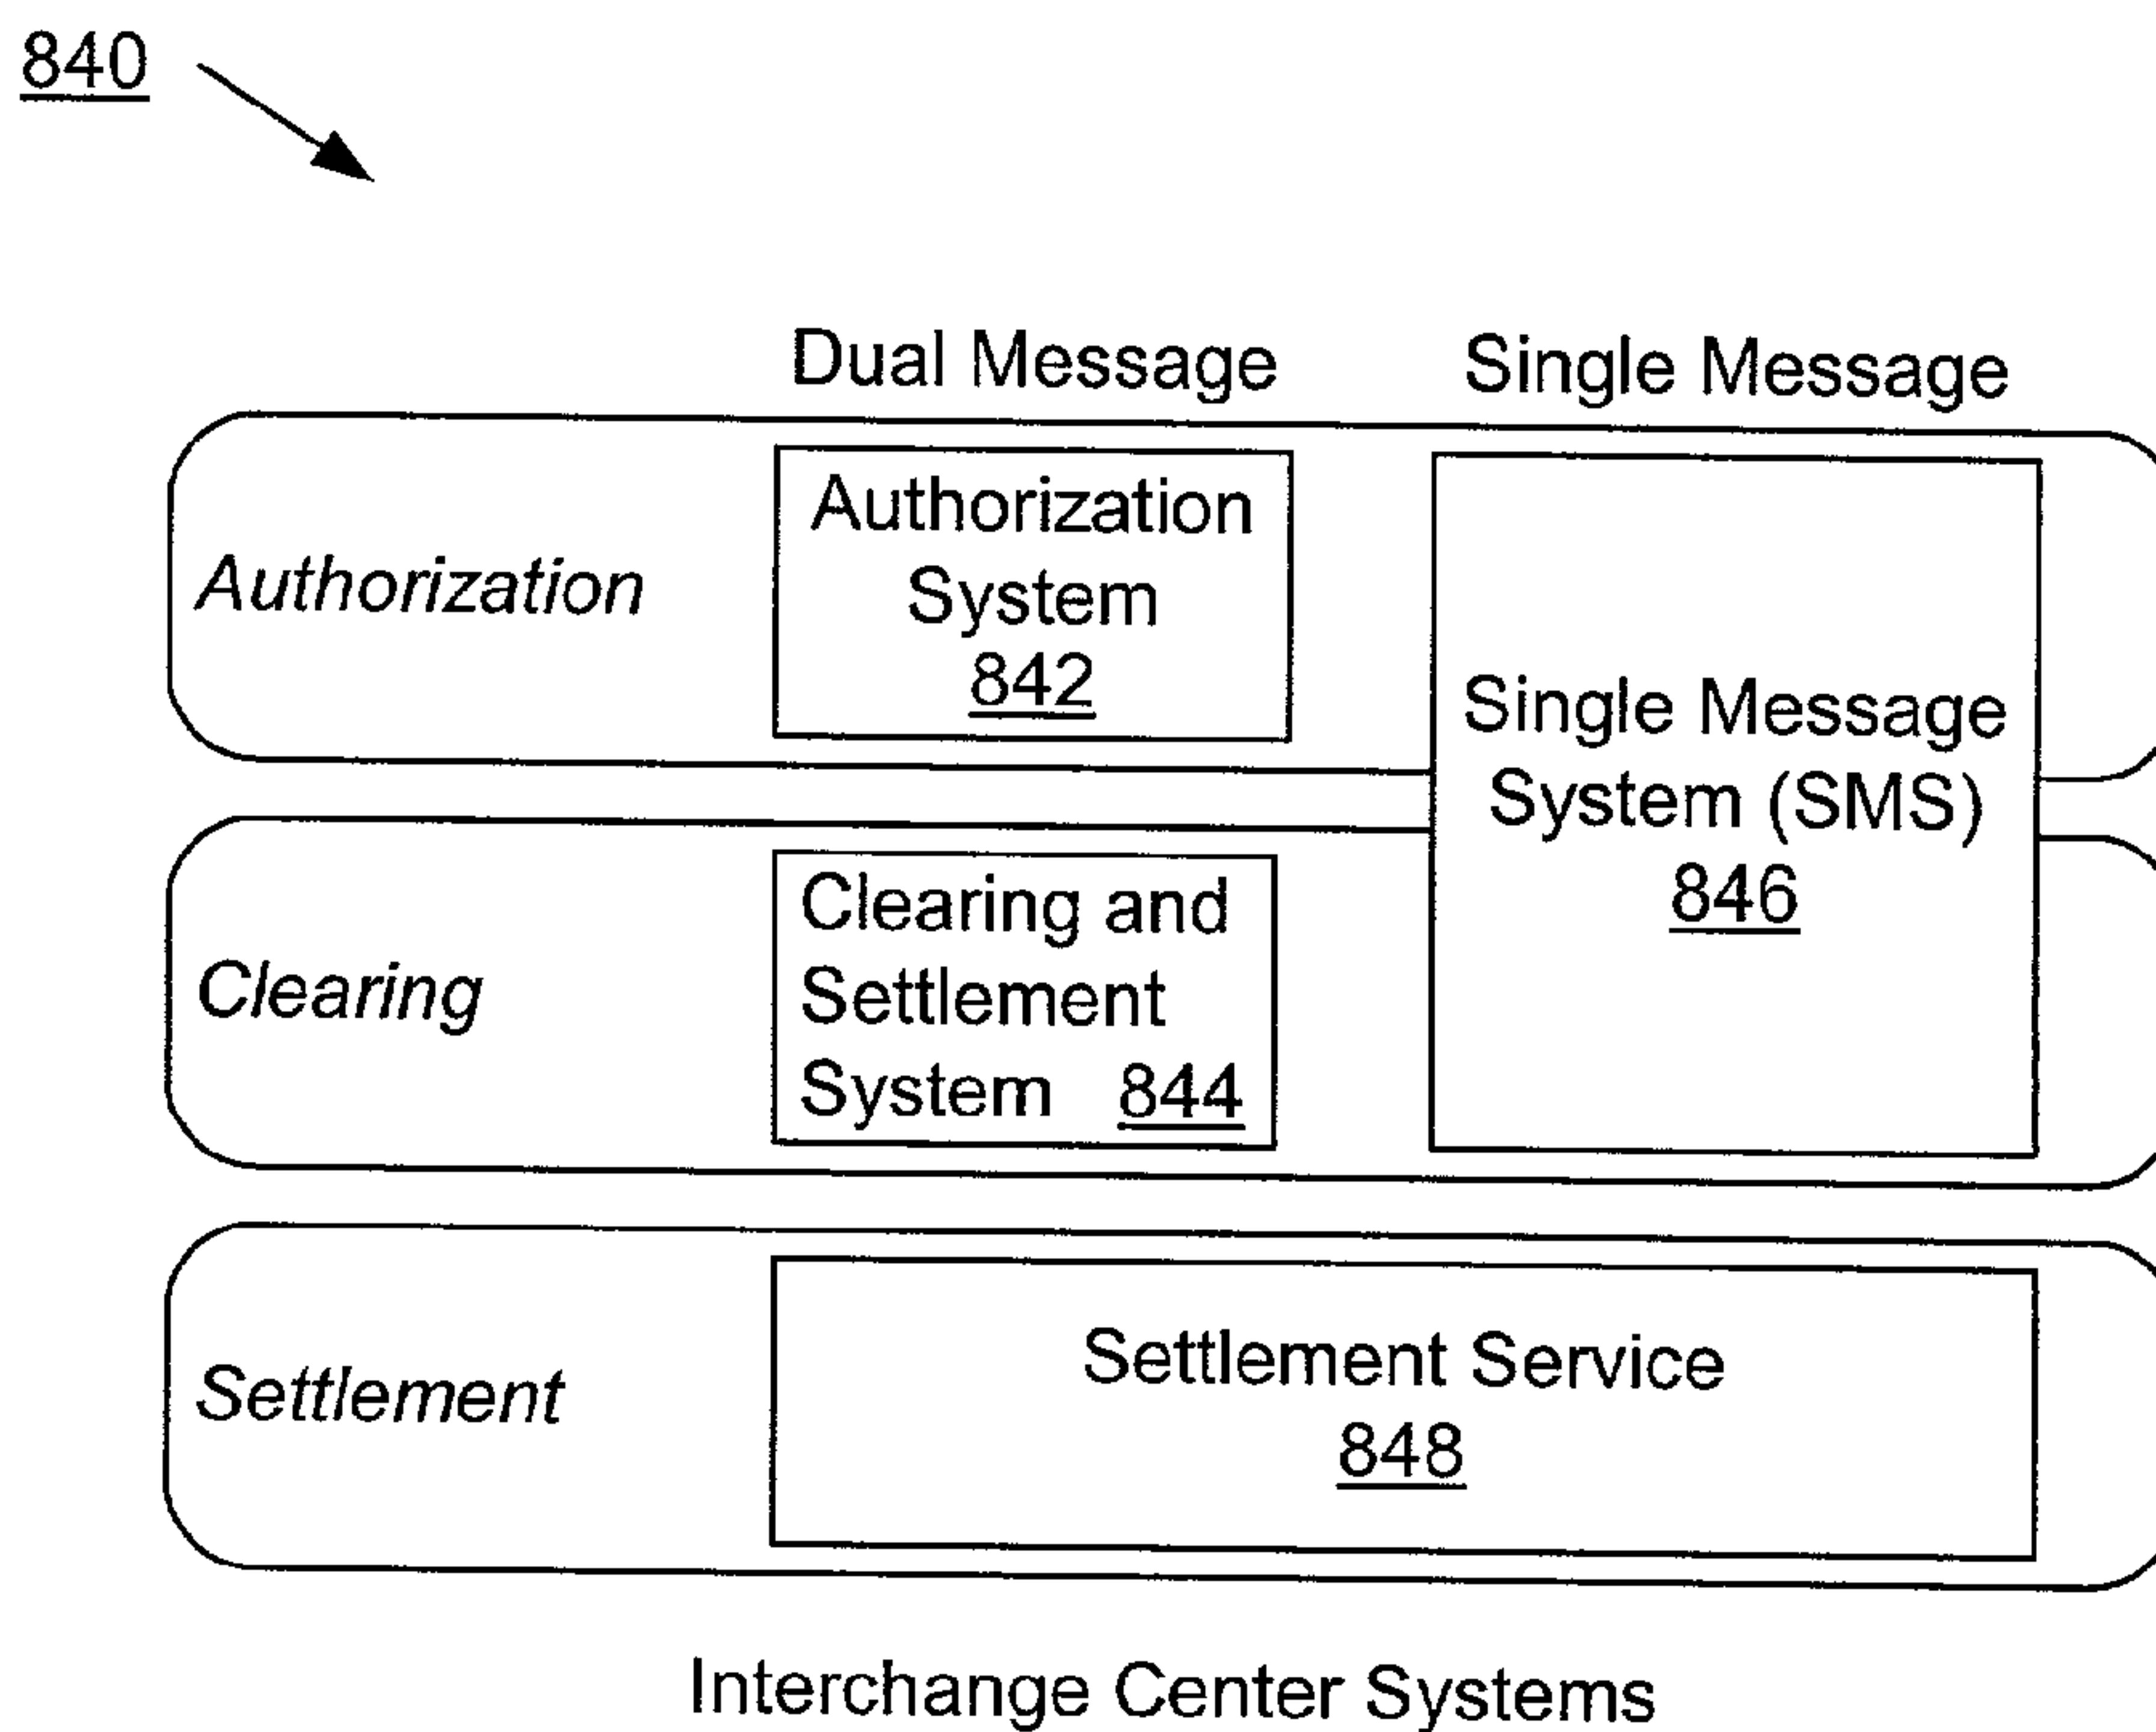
840

Dual Message

Single Message

Authorization

Authorization System 842

Single Message System (SMS) 846

Clearing

Clearing and Settlement System 844

Settlement

Settlement Service 848

Interchange Center Systems